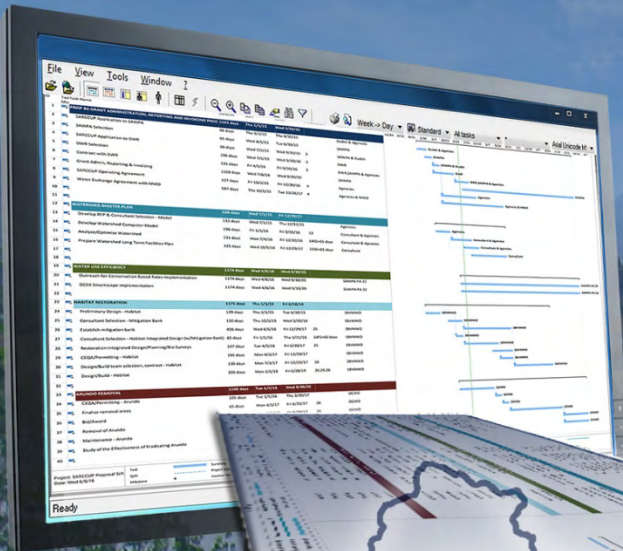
File View Tools Window

Week -> Day Standard All tasks Arial Unicode M

PROP 84 GRANT ADMINISTRATION, REPORTING AND INVOICING

SARCCUP Application to SAWPA

SAWPA Selection

SARCCUP Application to DWR

DWR Selection

Contract with DWR

Grant Admin, Reporting & Invoicing

SARCCUP Operating Agreement

Water Exchange Agreement with MWD

WATERSHED MASTER PLAN

Develop RFP & Consultant Selection - Model

Develop Watershed Computer Model

Analysis/Optimize Watershed

Prepare Watershed Long Term Facilities Plan

WATER USE EFFICIENCY

Outreach for Conservation Based Rates Implementation

OCSS Smartscape Implementation

HABITAT RESTORATION

Preliminary Design - Habitat

Consultant Selection - Mitigation Bank

Establish mitigation bank

Consultant Selection - Habitat Integrated Design (w/Mitigation Bank)

Restoration Integrated Design/Planning/Biol Surveys

CEQA/Permitting - Habitat

Design/Build team selection, contract - habitat

Design/Build - Habitat

ARUNDO REMOVAL

CEQA/Permitting - Arundo

Finalize removal areas

Bid/Award

Removal of Arundo

Maintenance - Arundo

Study of the Effectiveness of Eradicating Arundo

Project: SARCCUP Proposal Sch
Date: Wed 6/8/16

Task
Split
Milestone
Summary

Ready